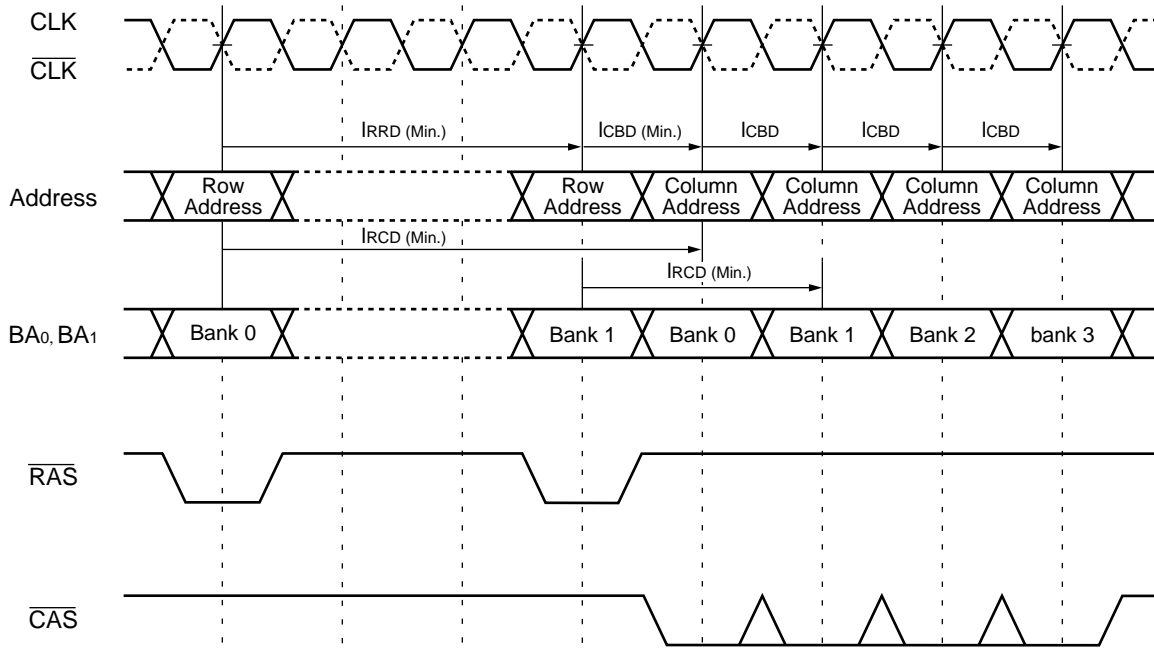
CLK
$\overline{CLK}$

IRRD (Min.)
ICBD (Min.)
ICBD
ICBD
ICBD

Address
Row Address
Row Address
Column Address
Column Address
Column Address
Column Address

IRCD (Min.)
IRCD (Min.)

$BA_0, BA_1$
Bank 0
Bank 1
Bank 0
Bank 1
Bank 2
bank 3

$\overline{RAS}$

$\overline{CAS}$